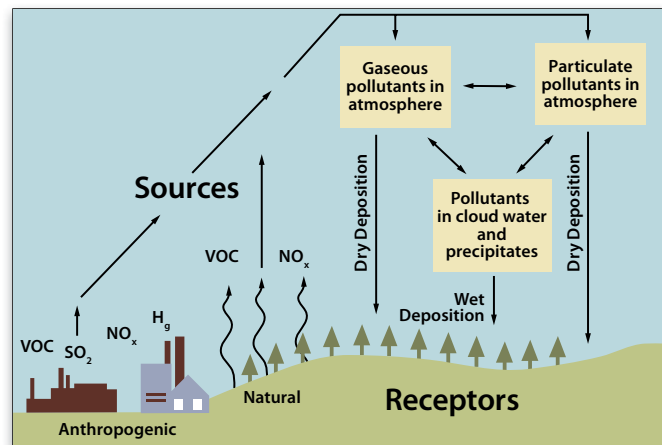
Gaseous pollutants in atmosphere

Particulate pollutants in atmosphere

Sources

Dry Deposition

Pollutants in cloud water and precipitates

Dry Deposition

VOC

$NO_x$

Wet Deposition

VOC

$SO_2$

$NO_x$

$H_g$

Natural

Receptors

Anthropogenic